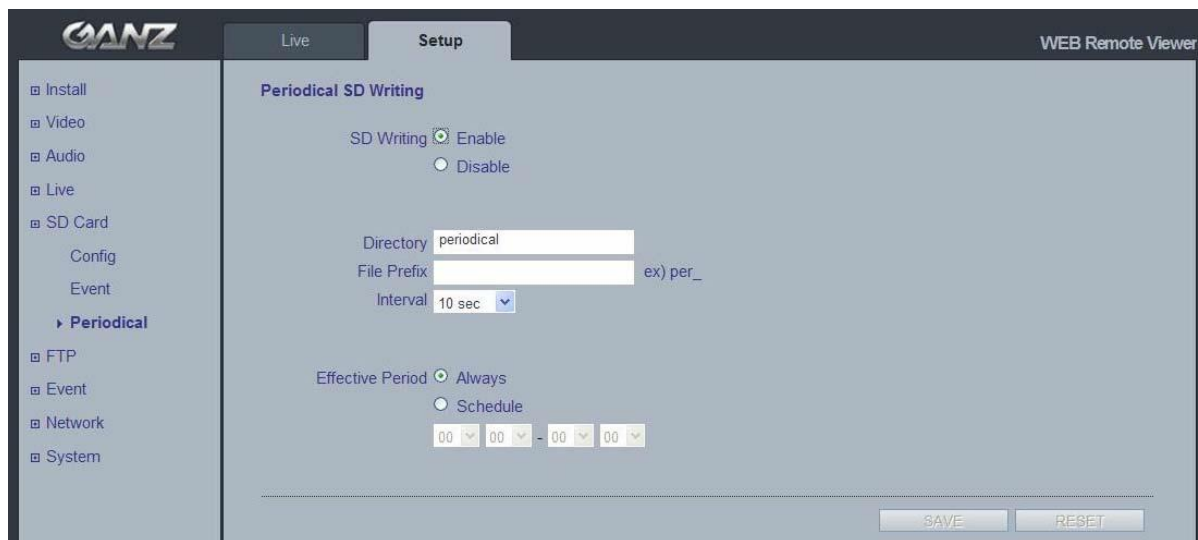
GANZ

Live

Setup

WEB Remote Viewer

⊞ Install
⊞ Video
⊞ Audio
⊞ Live
⊞ SD Card
Config
Event
▸ Periodical
⊞ FTP
⊞ Event
⊞ Network
⊞ System

Periodical SD Writing

SD Writing ⦿ Enable
○ Disable

Directory periodical
File Prefix ex) per_
Interval 10 sec

Effective Period ⦿ Always
○ Schedule
00 00 - 00 00

SAVE RESET